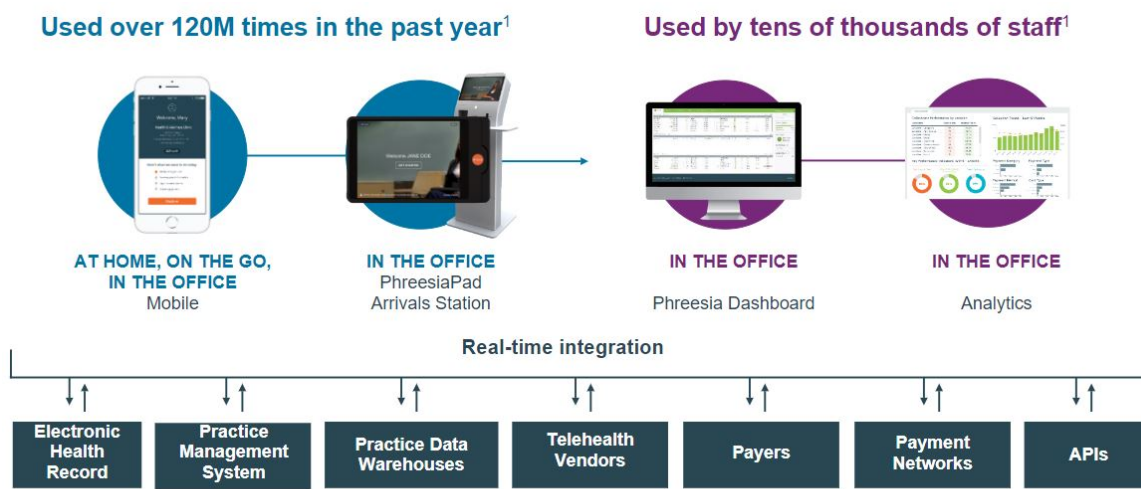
Used over 120M times in the past year$^1$

Used by tens of thousands of staff$^1$

Welcome, Mary

Welcome, JANE DOE

AT HOME, ON THE GO, IN THE OFFICE
Mobile

IN THE OFFICE
PhreesiaPad
Arrivals Station

IN THE OFFICE
Phreesia Dashboard

IN THE OFFICE
Analytics

Real-time integration

Electronic Health Record

Practice Management System

Practice Data Warehouses

Telehealth Vendors

Payers

Payment Networks

APIs